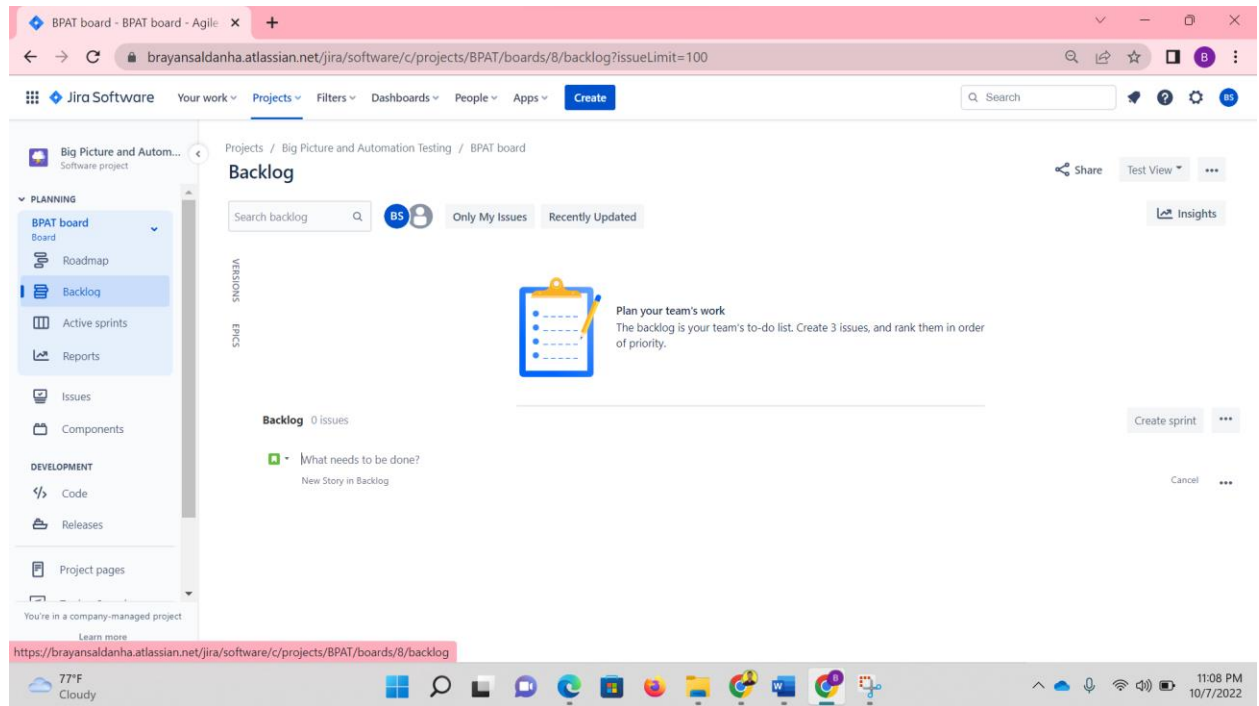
BPAT board - BPAT board - Agile ×

brayansaldanha.atlassian.net/jira/software/c/projects/BPAT/boards/8/backlog?issueLimit=100

B

Jira Software Your work Projects Filters Dashboards People Apps Create

Search

BS

Big Picture and Autom...
Software project

PLANNING

BPAT board
Board

Roadmap

Backlog

Active sprints

Reports

Issues

Components

DEVELOPMENT

Code

Releases

Project pages

You're in a company-managed project

Learn more

Projects / Big Picture and Automation Testing / BPAT board

Backlog

Share Test View •••

Search backlog

BS

Only My Issues Recently Updated

Insights

VERSIONS

EPICS

Plan your team's work

The backlog is your team's to-do list. Create 3 issues, and rank them in order of priority.

Backlog 0 issues

Create sprint •••

What needs to be done?

New Story in Backlog

Cancel •••

https://brayansaldanha.atlassian.net/jira/software/c/projects/BPAT/boards/8/backlog

77°F
Cloudy

11:08 PM
10/7/2022